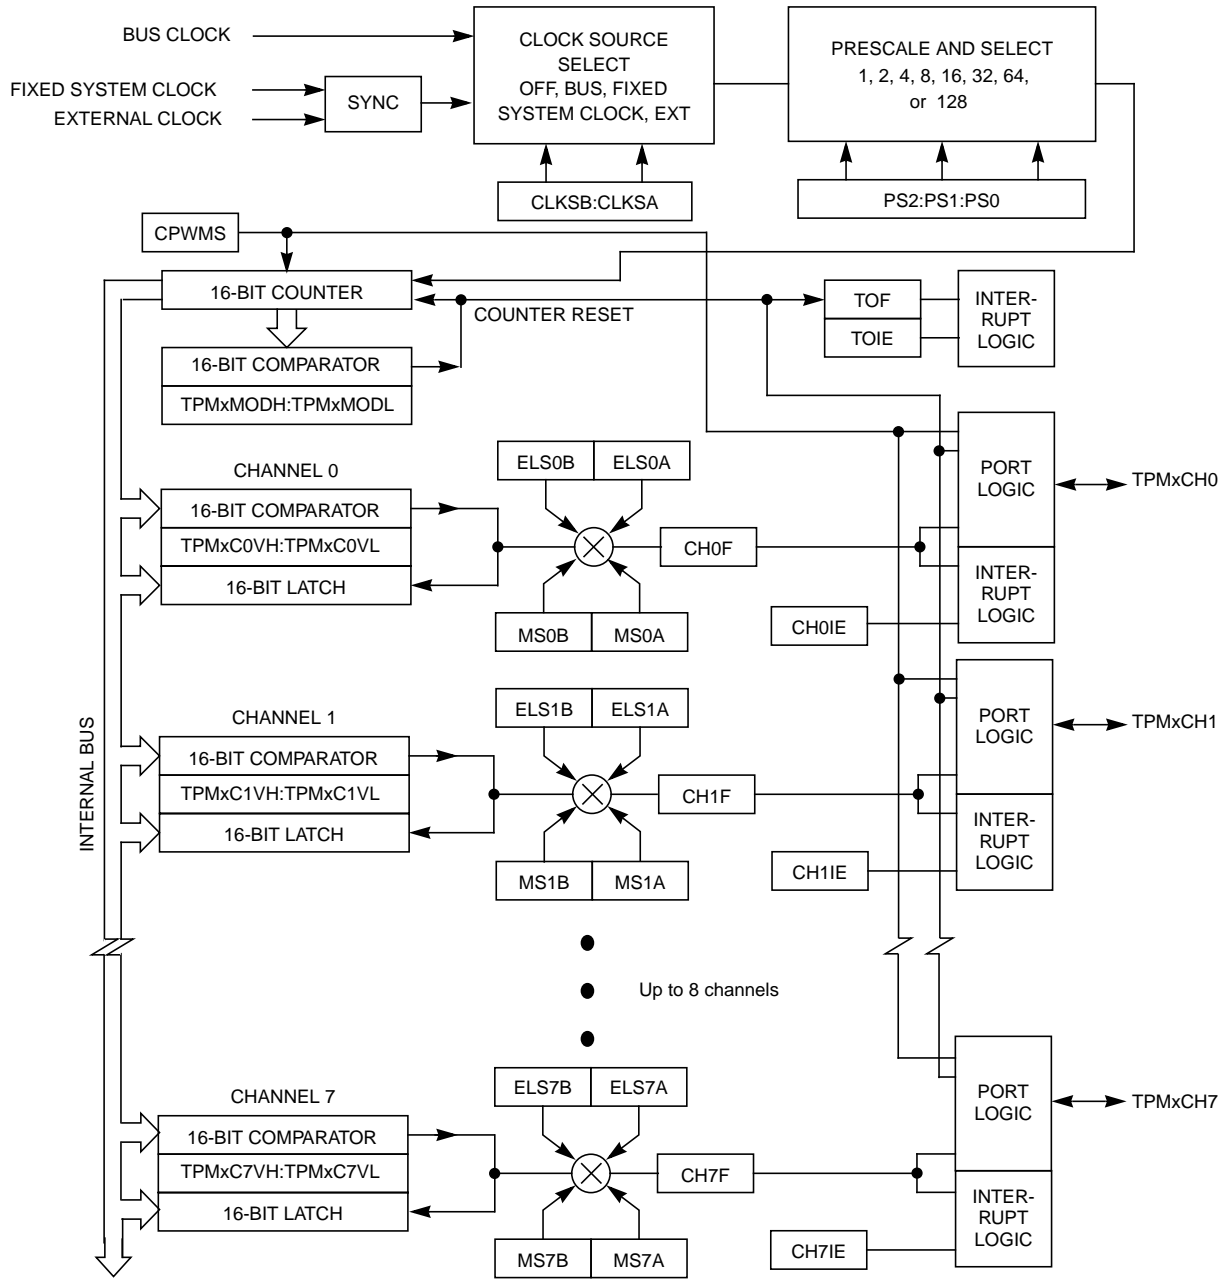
BUS CLOCK

FIXED SYSTEM CLOCK

EXTERNAL CLOCK

SYNC

CLOCK SOURCE SELECT OFF, BUS, FIXED SYSTEM CLOCK, EXT

CLKSB:CLKSA

PRESCALE AND SELECT 1, 2, 4, 8, 16, 32, 64, or 128

PS2:PS1:PS0

CPWMS

16-BIT COUNTER

COUNTER RESET

TOF

TOIE

INTER-RUPT LOGIC

16-BIT COMPARATOR

TPMxMODH:TPMxMODL

CHANNEL 0

ELS0B

ELS0A

16-BIT COMPARATOR

TPMxC0VH:TPMxC0VL

16-BIT LATCH

CH0F

MS0B

MS0A

PORT LOGIC

TPMxCH0

INTER-RUPT LOGIC

CH0IE

INTERNAL BUS

CHANNEL 1

ELS1B

ELS1A

16-BIT COMPARATOR

TPMxC1VH:TPMxC1VL

16-BIT LATCH

CH1F

MS1B

MS1A

PORT LOGIC

TPMxCH1

INTER-RUPT LOGIC

CH1IE

Up to 8 channels

CHANNEL 7

ELS7B

ELS7A

16-BIT COMPARATOR

TPMxC7VH:TPMxC7VL

16-BIT LATCH

CH7F

MS7B

MS7A

PORT LOGIC

TPMxCH7

INTER-RUPT LOGIC

CH7IE